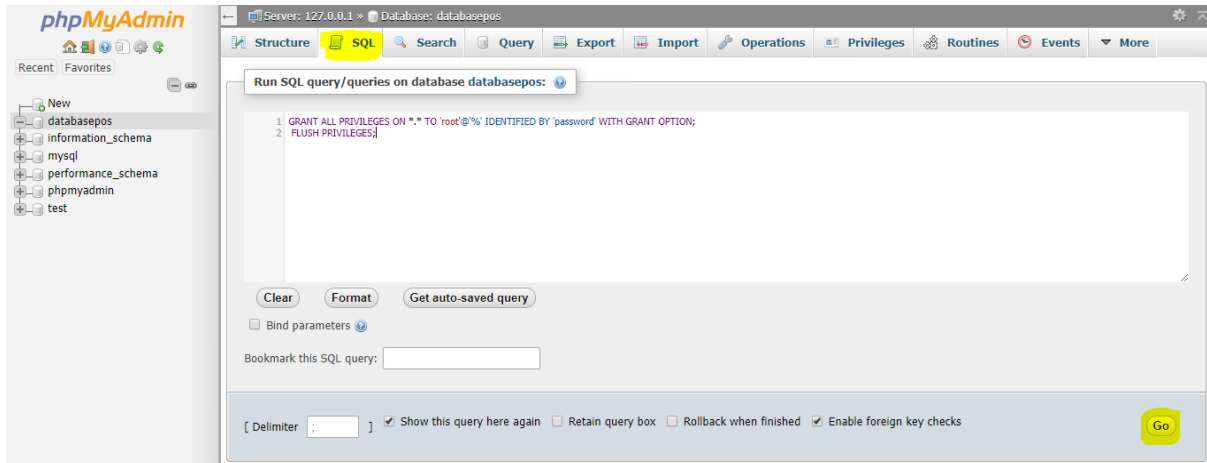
phpMyAdmin

Recent Favorites

New
databasepos
information_schema
mysql
performance_schema
phpmyadmin
test

Server: 127.0.0.1 » Database: databasepos

Structure SQL Search Query Export Import Operations Privileges Routines Events More

Run SQL query/queries on database databasepos:

1 GRANT ALL PRIVILEGES ON *.* TO 'root'@'%' IDENTIFIED BY 'password' WITH GRANT OPTION;
2 FLUSH PRIVILEGES;

Clear Format Get auto-saved query

Bind parameters

Bookmark this SQL query:

[ Delimiter ; ] Show this query here again Retain query box Rollback when finished Enable foreign key checks

Go